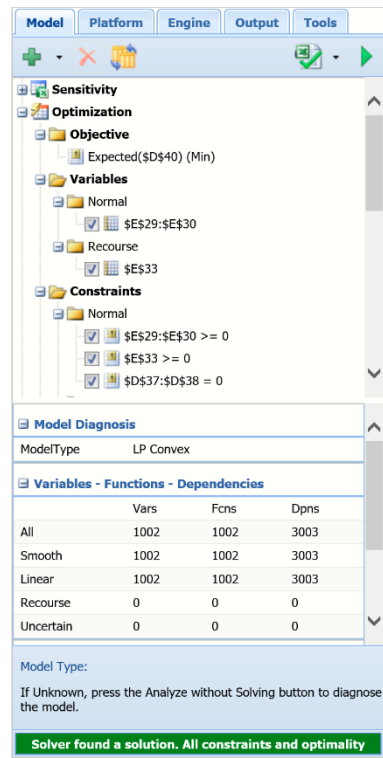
Model Platform Engine Output Tools

Sensitivity
Optimization
Objective
Expected($D$40) (Min)
Variables
Normal
$E$29:$E$30
Recourse
$E$33
Constraints
Normal
$E$29:$E$30 >= 0
$E$33 >= 0
$D$37:$D$38 = 0

Model Diagnosis

| ModelType | LP Convex |
|---|---|

Variables - Functions - Dependencies

| | Vars | Fcns | Dpns |
|---|---|---|---|
| All | 1002 | 1002 | 3003 |
| Smooth | 1002 | 1002 | 3003 |
| Linear | 1002 | 1002 | 3003 |
| Recourse | 0 | 0 | 0 |
| Uncertain | 0 | 0 | 0 |

Model Type:

If Unknown, press the Analyze without Solving button to diagnose the model.

Solver found a solution. All constraints and optimality